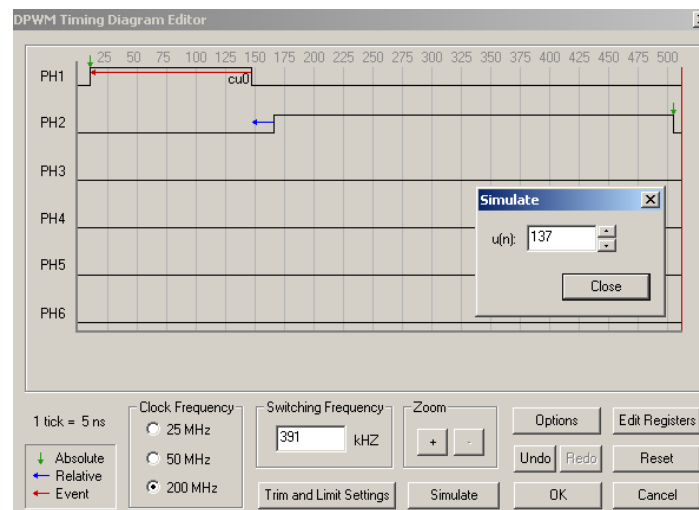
DPWM Timing Diagram Editor

25 50 75 100 125 150 175 200 225 250 275 300 325 350 375 400 425 450 475 500

PH1
cu0
PH2
PH3
PH4
PH5
PH6

Simulate
u(n): 137
Close

1 tick = 5 ns

↓ Absolute
← Relative
← Event

Clock Frequency
25 MHz
50 MHz
200 MHz

Switching Frequency
391 kHZ

Trim and Limit Settings

Zoom
+ -

Simulate

Options
Edit Registers
Undo
Redo
Reset
OK
Cancel